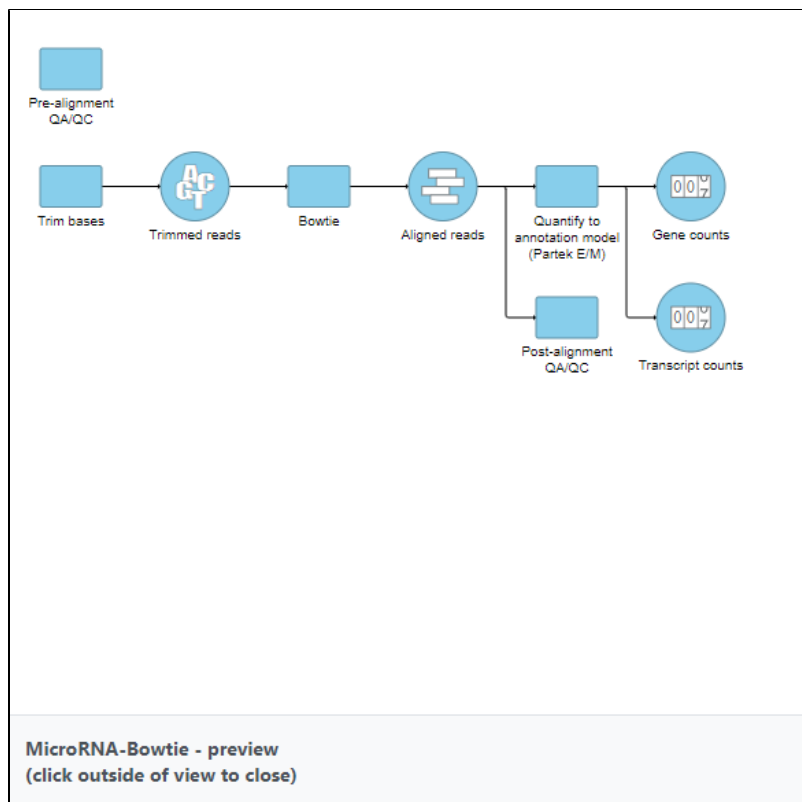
Pre-alignment QA/QC

Trim bases

ACGT

Trimmed reads

Bowtie

Aligned reads

Quantify to annotation model (Partek E/M)

007

Gene counts

Post-alignment QA/QC

007

Transcript counts

MicroRNA-Bowtie - preview
(click outside of view to close)